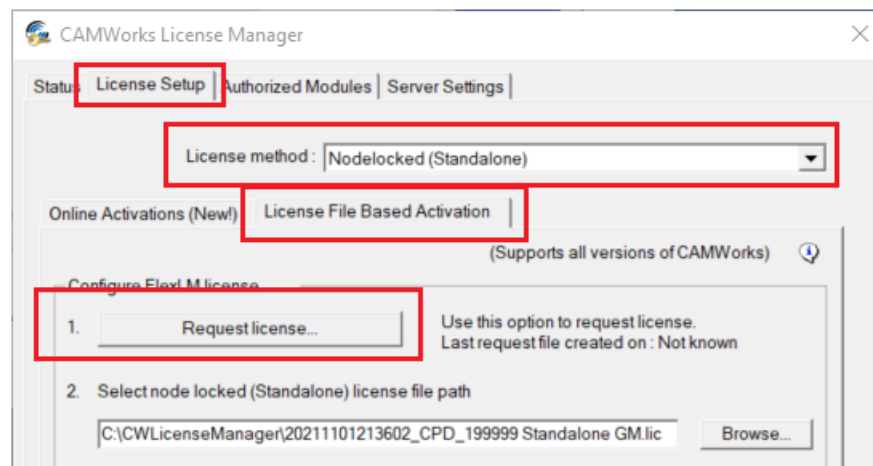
CAMWorks License Manager

Status License Setup Authorized Modules Server Settings

License method : Nodelocked (Standalone)

Online Activations (New!) License File Based Activation

(Supports all versions of CAMWorks)

Configure FlexLM license

1. Request license...

Use this option to request license.
Last request file created on : Not known

2. Select node locked (Standalone) license file path

C:\CWLicenseManager\20211101213602_CPD_199999 Standalone GM.lic

Browse...